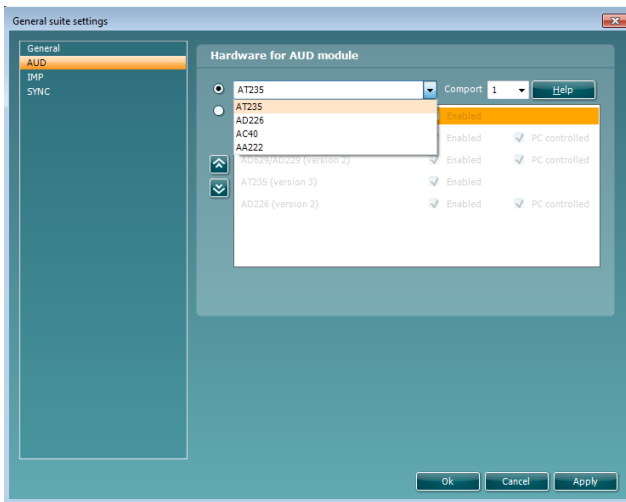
General suite settings

General
AUD
IMP
SYNC

Hardware for AUD module

AT235
Comport 1
Help

AT235
AD226
AC40
AA222

Enabled
Enabled PC controlled
AD629/AD229 (version 2) Enabled PC controlled
AT235 (version 3) Enabled
AD226 (version 2) Enabled PC controlled

Ok Cancel Apply